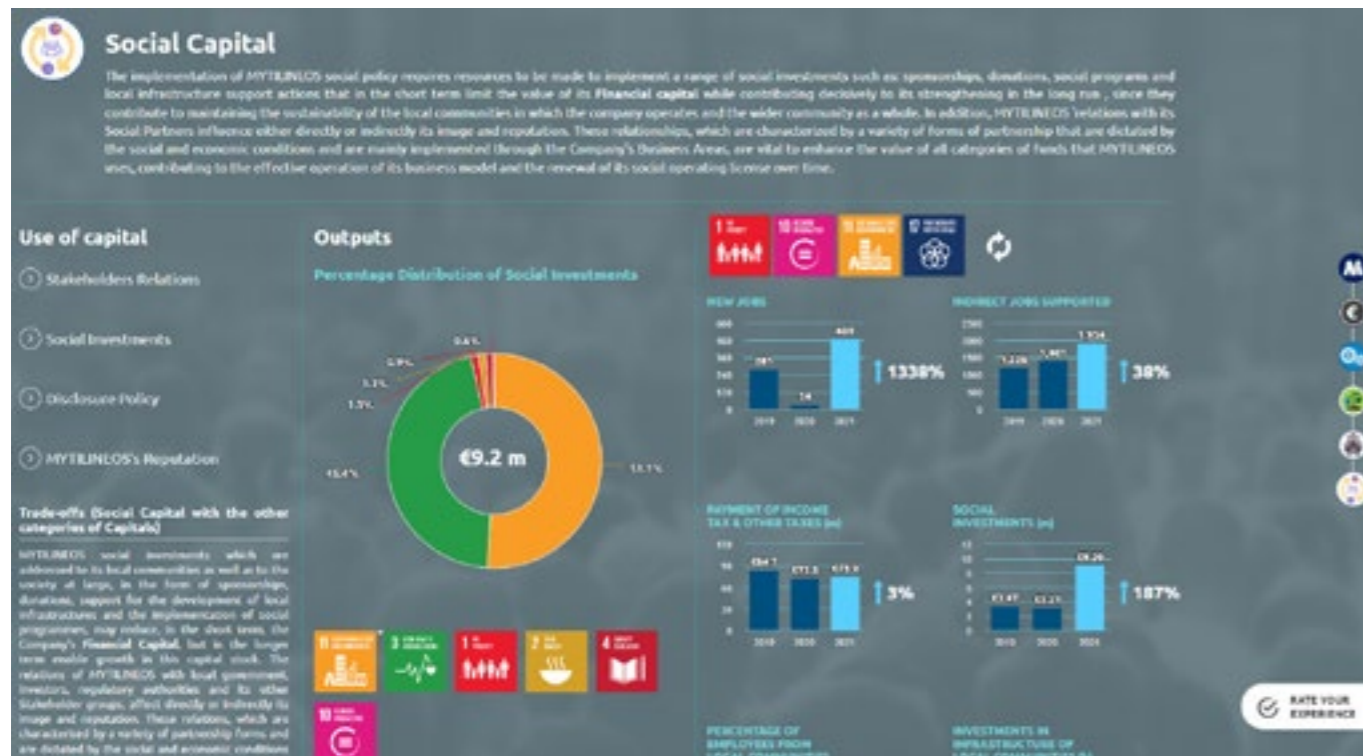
Social Capital

The implementation of MYTILINEOS social policy requires resources to be made to implement a range of social investments such as: sponsorships, donations, social programs and local infrastructure support actions that in the short term limit the value of its Financial capital while contributing decisively to its strengthening in the long run, since they contribute to maintaining the sustainability of the local communities in which the company operates and the wider community as a whole. In addition, MYTILINEOS relations with its Social Partners influence either directly or indirectly its image and reputation. These relationships, which are characterized by a variety of forms of partnership that are dictated by the social and economic conditions and are mainly implemented through the Company's Business Areas, are vital to enhance the value of all categories of funds that MYTILINEOS uses, contributing to the effective operation of its business model and the renewal of its social operating license over time.

Use of capital

Stakeholders Relations

Social Investments

Disclosure Policy

MYTILINEOS's Reputation

Trade-offs (Social Capital with the other categories of Capitals)

MYTILINEOS social investments which are addressed to its local communities as well as to the society at large, in the form of sponsorships, donations, support for the development of local infrastructures and the implementation of social programmes, may reduce, in the short term, the Company's Financial Capital, but in the longer term enable growth in this capital stock. The relations of MYTILINEOS with local government, investors, regulatory authorities and its other Stakeholder groups, affect directly or indirectly its image and reputation. These relations, which are characterized by a variety of partnership forms and are dictated by the social and economic conditions

Outputs

Percentage Distribution of Social Investments

0.6%
0.9%
3.1%
1.5%
€9.2 m
43.4%
53.1%

NEW JOBS
281
14
469
2019 2020 2021
1338%

INDIRECT JOBS SUPPORTED
1,226
1,407
1,934
2019 2020 2021
38%

PAYMENT OF INCOME TAX & OTHER TAXES (m)
€84.7
€71.5
€73.9
2019 2020 2021
3%

SOCIAL INVESTMENTS (m)
€3.47
€3.21
€9.20
2019 2020 2021
187%

PERCENTAGE OF EMPLOYEES FROM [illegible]

INVESTMENTS IN INFRASTRUCTURE OF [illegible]

RATE YOUR EXPERIENCE